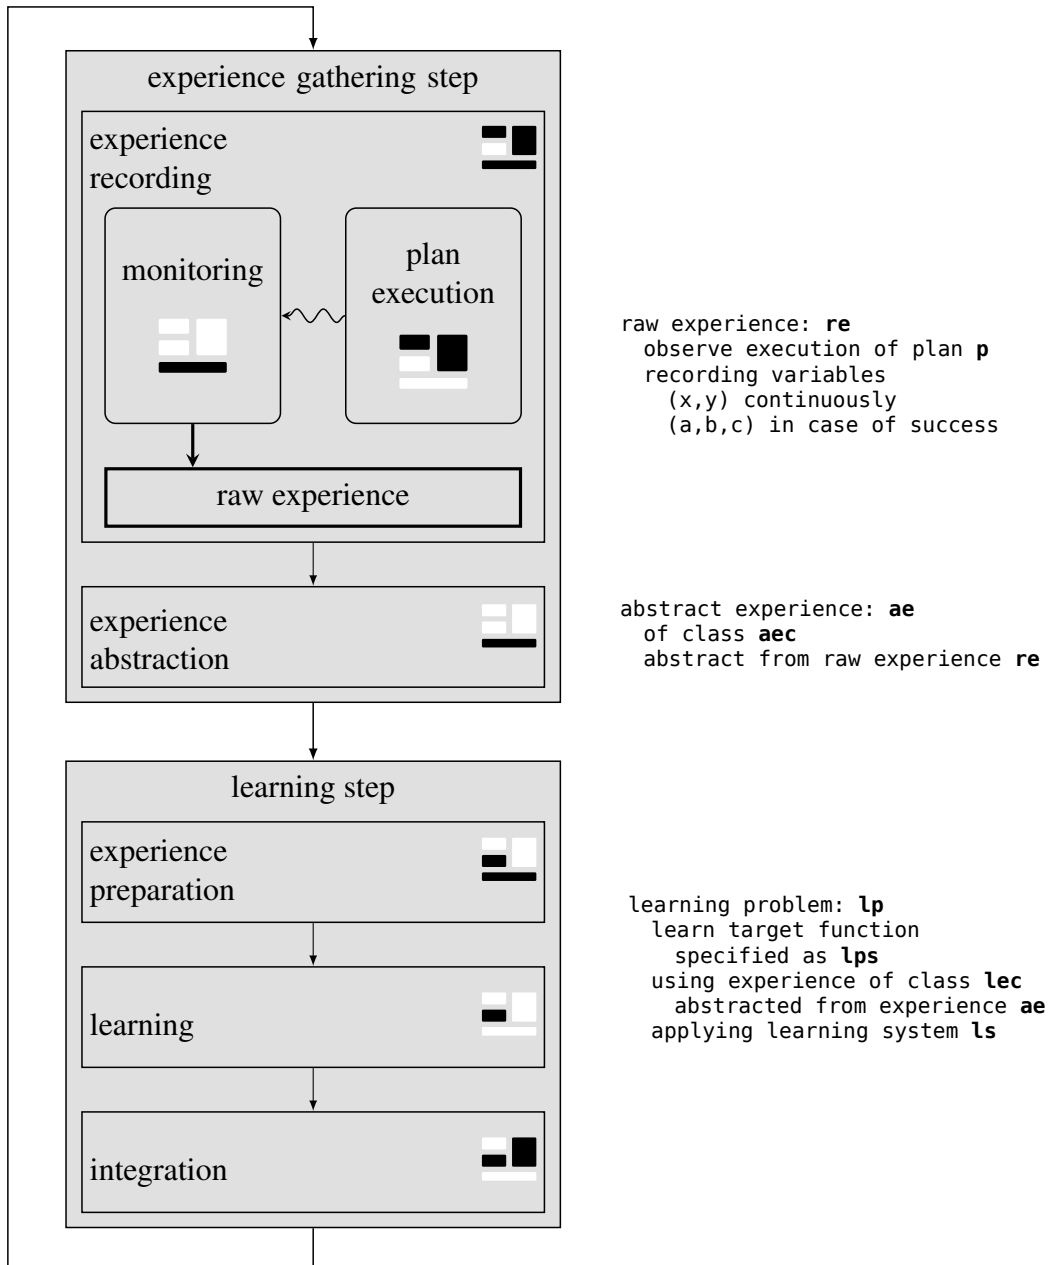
experience gathering step

experience recording

monitoring

plan execution

raw experience

experience abstraction

learning step

experience preparation

learning

integration

raw experience: **re**
observe execution of plan **p**
recording variables
(x,y) continuously
(a,b,c) in case of success

abstract experience: **ae**
of class **aec**
abstract from raw experience **re**

learning problem: **lp**
learn target function
specified as **lps**
using experience of class **lec**
abstracted from experience **ae**
applying learning system **ls**